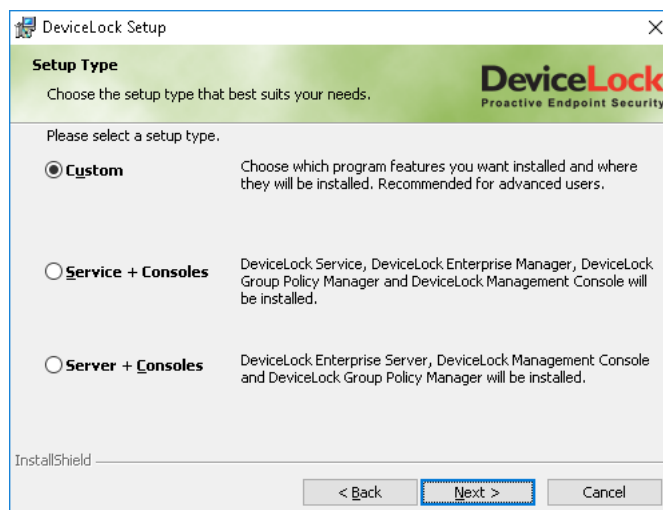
DeviceLock Setup

×

Setup Type

Choose the setup type that best suits your needs.

DeviceLock
Proactive Endpoint Security

Please select a setup type.

Custom

Choose which program features you want installed and where they will be installed. Recommended for advanced users.

Service + Consoles

DeviceLock Service, DeviceLock Enterprise Manager, DeviceLock Group Policy Manager and DeviceLock Management Console will be installed.

Server + Consoles

DeviceLock Enterprise Server, DeviceLock Management Console and DeviceLock Group Policy Manager will be installed.

InstallShield

< Back

Next >

Cancel